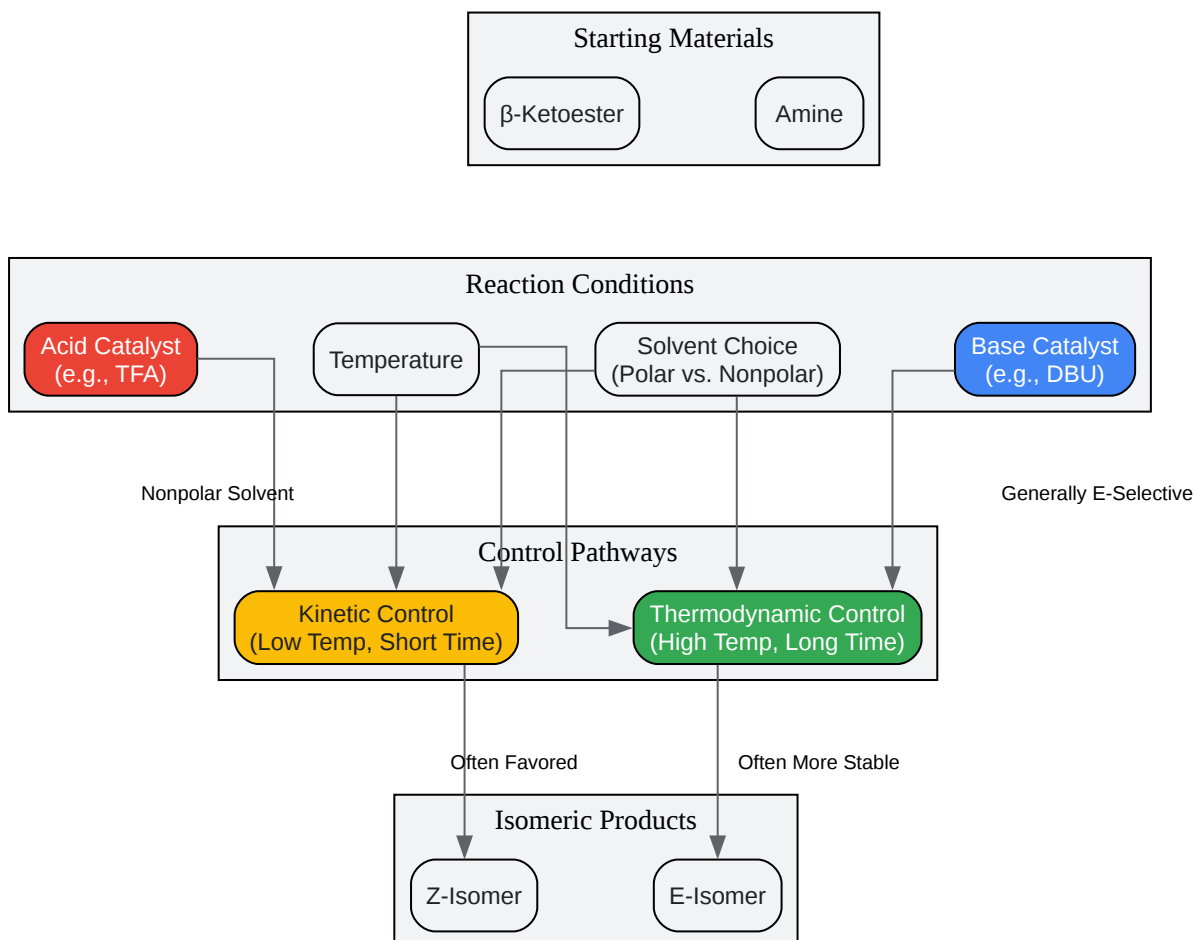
Starting Materials

β-Ketoester

Amine

Reaction Conditions

Acid Catalyst
(e.g., TFA)

Temperature

Solvent Choice
(Polar vs. Nonpolar)

Base Catalyst
(e.g., DBU)

Nonpolar Solvent

Generally E-Selective

Control Pathways

Kinetic Control
(Low Temp, Short Time)

Thermodynamic Control
(High Temp, Long Time)

Often Favored

Often More Stable

Isomeric Products

Z-Isomer

E-Isomer